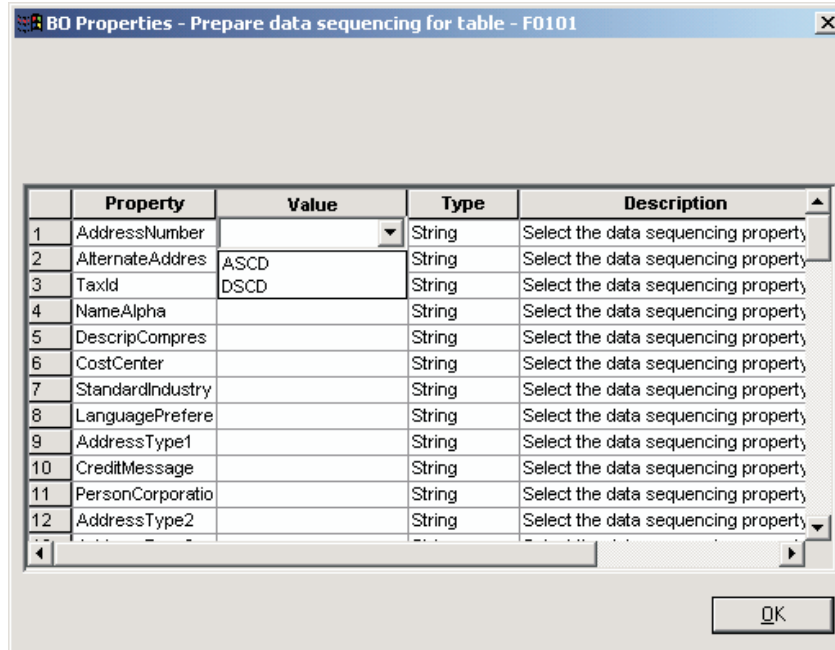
BO Properties - Prepare data sequencing for table - F0101

|  | Property | Value | Type | Description |
|---|---|---|---|---|
| 1 | AddressNumber |  | String | Select the data sequencing property |
| 2 | AlternateAddres | ASCD | String | Select the data sequencing property |
| 3 | TaxId | DSCD | String | Select the data sequencing property |
| 4 | NameAlpha |  | String | Select the data sequencing property |
| 5 | DescripCompres |  | String | Select the data sequencing property |
| 6 | CostCenter |  | String | Select the data sequencing property |
| 7 | StandardIndustry |  | String | Select the data sequencing property |
| 8 | LanguagePrefere |  | String | Select the data sequencing property |
| 9 | AddressType1 |  | String | Select the data sequencing property |
| 10 | CreditMessage |  | String | Select the data sequencing property |
| 11 | PersonCorporatio |  | String | Select the data sequencing property |
| 12 | AddressType2 |  | String | Select the data sequencing property |

OK